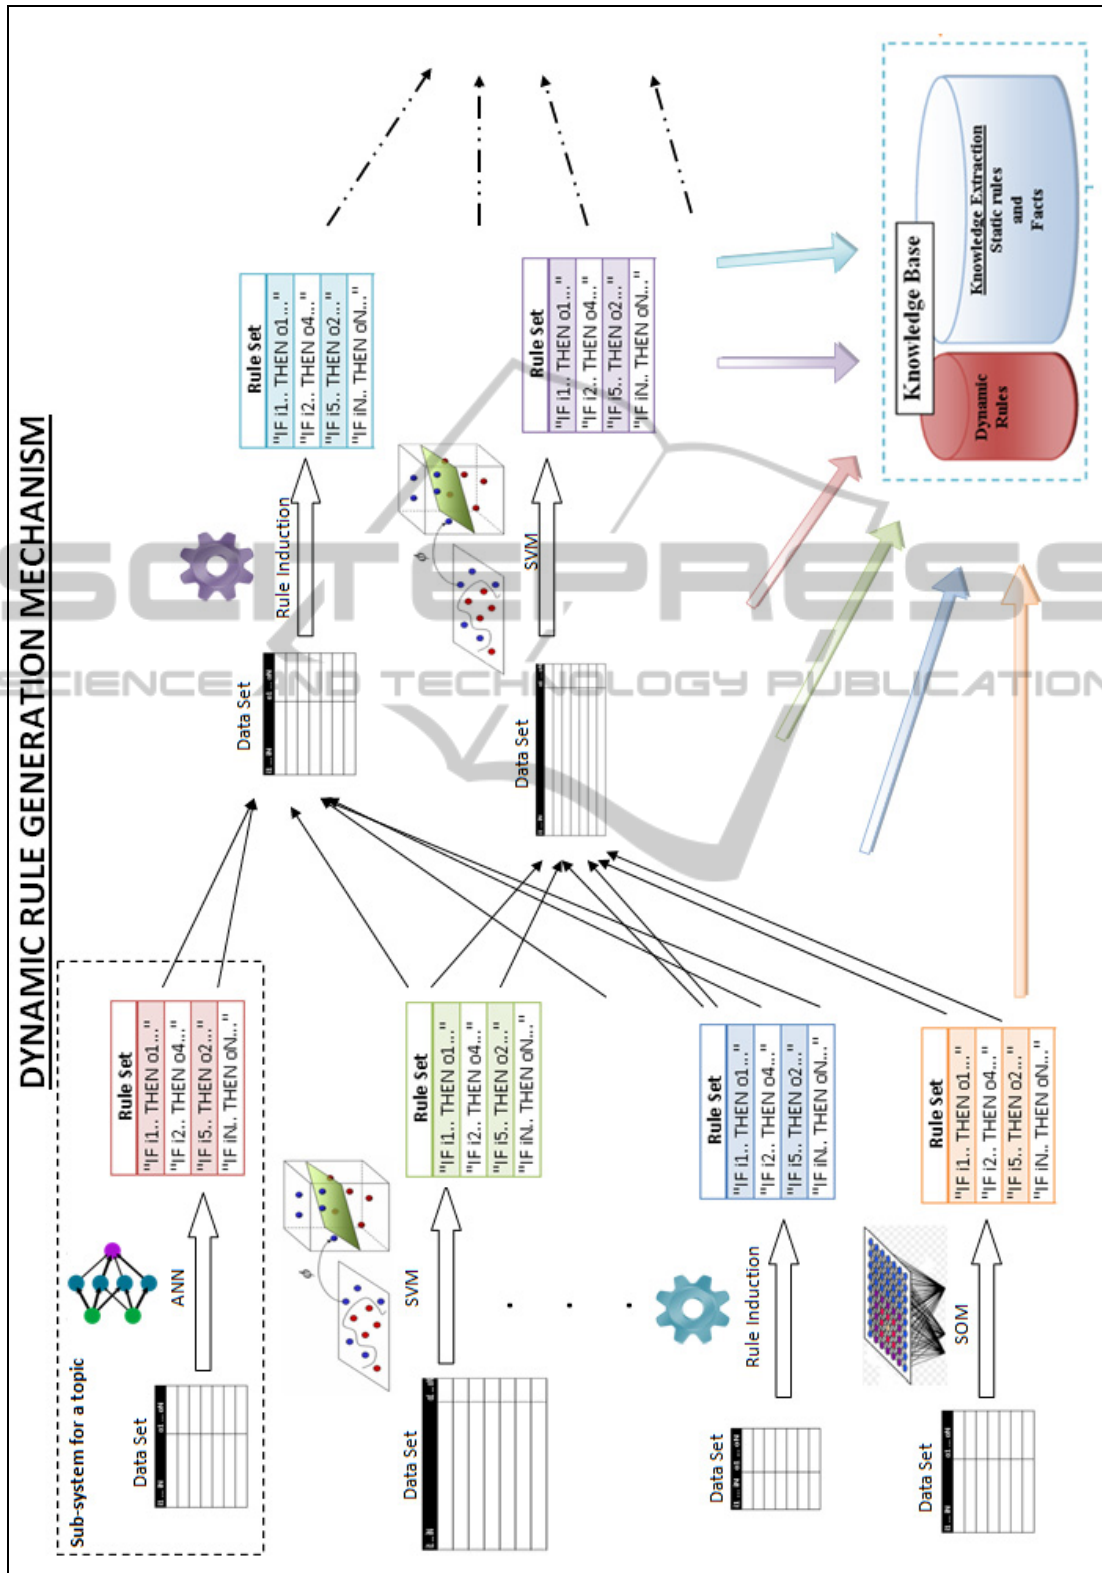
DYNAMIC RULE GENERATION MECHANISM

Sub-system for a topic

Data Set

ANN

Rule Set
"IF i1.. THEN o1..."
"IF i2.. THEN o4..."
"IF i5.. THEN o2..."
"IF iN.. THEN oN..."

Data Set

SVM

Rule Set
"IF i1.. THEN o1..."
"IF i2.. THEN o4..."
"IF i5.. THEN o2..."
"IF iN.. THEN oN..."

. . .

Data Set

Rule Induction

Rule Set
"IF i1.. THEN o1..."
"IF i2.. THEN o4..."
"IF i5.. THEN o2..."
"IF iN.. THEN oN..."

Data Set

SOM

Rule Set
"IF i1.. THEN o1..."
"IF i2.. THEN o4..."
"IF i5.. THEN o2..."
"IF iN.. THEN oN..."

Data Set

Rule Induction

Rule Set
"IF i1.. THEN o1..."
"IF i2.. THEN o4..."
"IF i5.. THEN o2..."
"IF iN.. THEN oN..."

Data Set

SVM

Rule Set
"IF i1.. THEN o1..."
"IF i2.. THEN o4..."
"IF i5.. THEN o2..."
"IF iN.. THEN oN..."

Knowledge Base

Dynamic Rules

Knowledge Extraction
Static rules
and
Facts

SCITEPRESS
SCIENCE AND TECHNOLOGY PUBLICATIONS